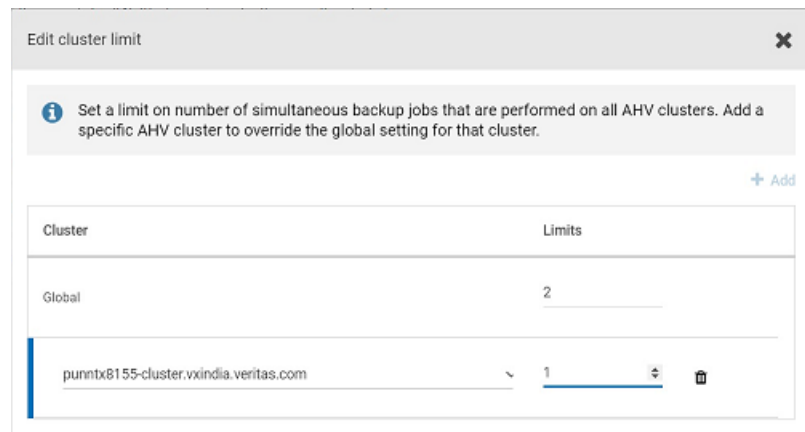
Edit cluster limit

Set a limit on number of simultaneous backup jobs that are performed on all AHV clusters. Add a specific AHV cluster to override the global setting for that cluster.

+ Add

| Cluster | Limits |
|---|---|
| Global | 2 |
| punntx8155-cluster.vxindia.veritas.com | 1 |